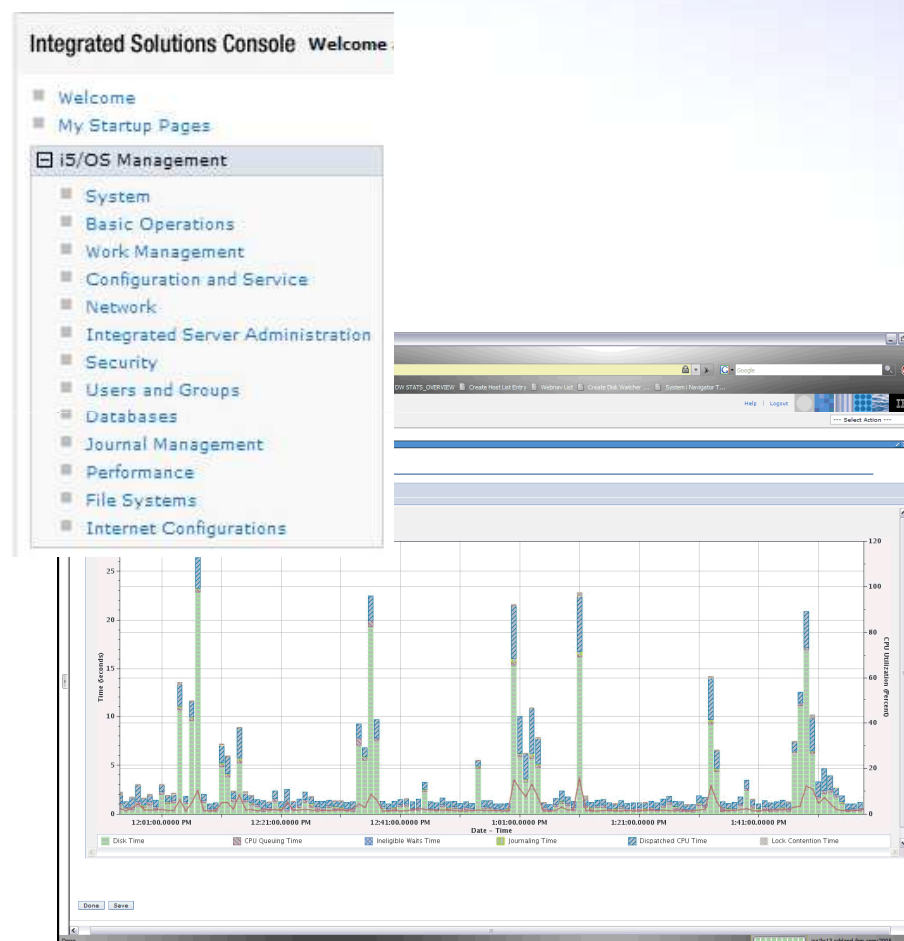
Integrated Solutions Console Welcome

Welcome
My Startup Pages
i5/OS Management
System
Basic Operations
Work Management
Configuration and Service
Network
Integrated Server Administration
Security
Users and Groups
Databases
Journal Management
Performance
File Systems
Internet Configurations

Google
OW STATS_OVERVIEW Create Host List Entry Webnav List Create Disk Watcher ... System i Navigator T...
Help | Logout
--- Select Action ---

Time (seconds)
25
20
15
10
5
0
CPU Utilization (Percent)
120
100
80
60
40
20
0
12:01:00.0000 PM
12:21:00.0000 PM
12:41:00.0000 PM
1:01:00.0000 PM
1:21:00.0000 PM
1:41:00.0000 PM
Date - Time

Disk Time
CPU Queuing Time
Ineligible Waits Time
Journaling Time
Dispatched CPU Time
Lock Contention Time

Done
Save